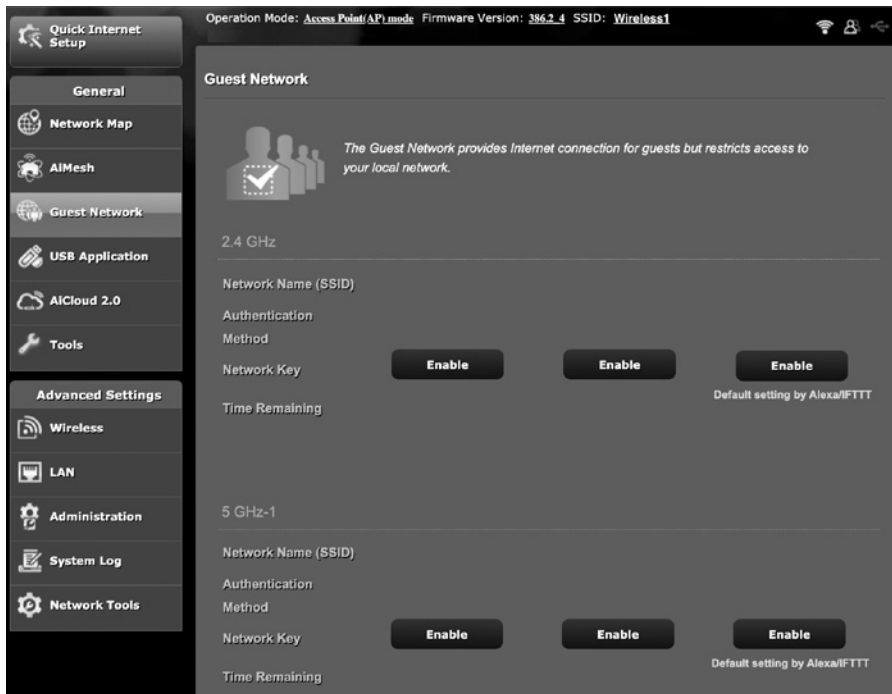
Quick Internet Setup

General

Network Map

AiMesh

Guest Network

USB Application

AiCloud 2.0

Tools

Advanced Settings

Wireless

LAN

Administration

System Log

Network Tools

Operation Mode: Access Point(AP) mode Firmware Version: 386.2_4 SSID: Wireless1

Guest Network

The Guest Network provides Internet connection for guests but restricts access to your local network.

2.4 GHz

Network Name (SSID)

Authentication Method

Network Key

Time Remaining

Enable

Enable

Enable

Default setting by Alexa/IFTTT

5 GHz-1

Network Name (SSID)

Authentication Method

Network Key

Time Remaining

Enable

Enable

Enable

Default setting by Alexa/IFTTT